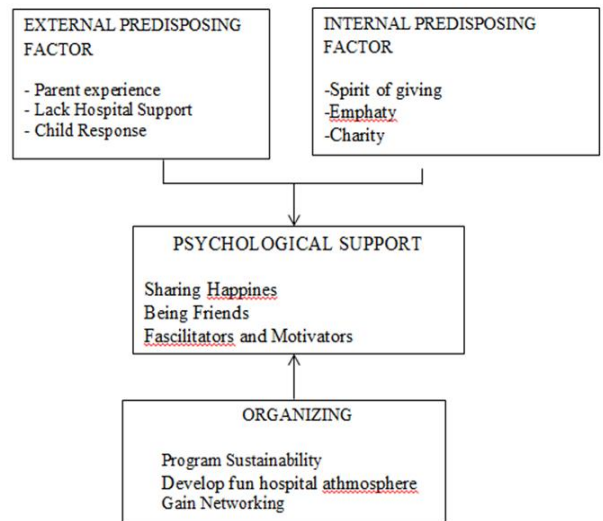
EXTERNAL PREDISPOSING FACTOR

- Parent experience
- Lack Hospital Support
- Child Response

INTERNAL PREDISPOSING FACTOR

-Spirit of giving
-Emphaty
-Charity

PSYCHOLOGICAL SUPPORT

Sharing Happines
Being Friends
Fascilitators and Motivators

ORGANIZING

Program Sustainability
Develop fun hospital athmosphere
Gain Networking